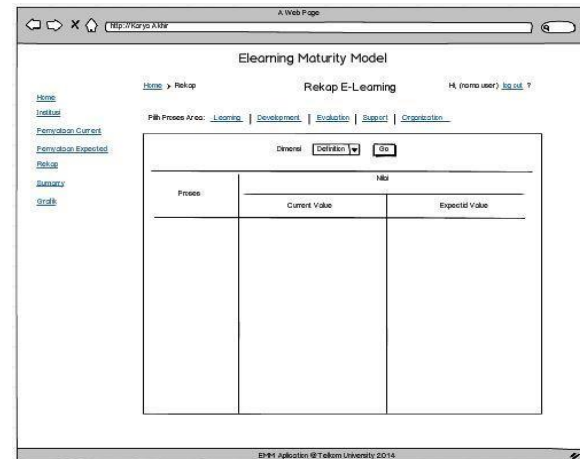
A Web Page

http://Karya Akhir

Elearning Maturity Model

Home
Institusi
Pernyataan Current
Pernyataan Expected
Rekap
Sumarry
Grafik

Home > Rekap

Rekap E-Learning

Hi, (nama user) log out ?

Pilih Proses Area: Learning | Development | Evaluation | Support | Organization

Dimensi Definition Go

| Proses | Nilai | |
|---|---|---|
| | Current Value | Expectid Value |
| | | |

EMM Aplication @Telkom University 2014